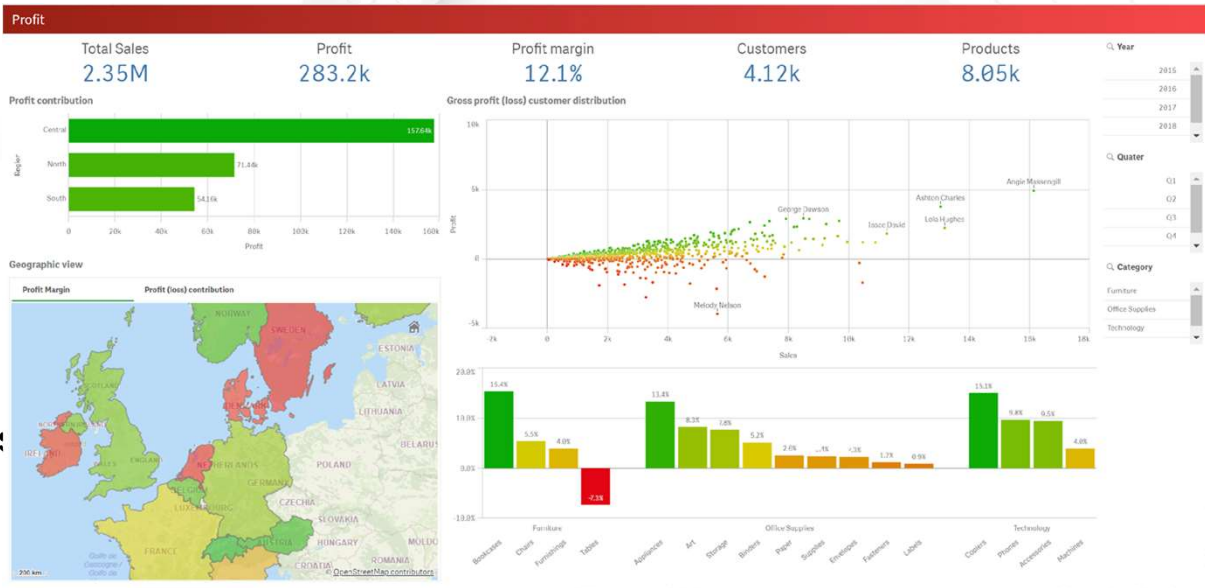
Profit

Total Sales
2.35M

Profit
283.2k

Profit margin
12.1%

Customers
4.12k

Products
8.05k

Year
2015
2016
2017
2018

Quater
Q1
Q2
Q3
Q4

Category
Furniture
Office Supplies
Technology

Profit contribution

Region
Central 157.64k
North 71.44k
South 54.16k
0 20k 40k 60k 80k 100k 120k 140k 160k
Profit

Gross profit (loss) customer distribution

10k
5k
0
-5k
Profit
George Dawson
Ashton Charles
Angie Massengill
Lola Hughes
Jasce David
Melody Nelson
-2k 0 2k 4k 6k 8k 10k 12k 14k 16k 18k
Sales

Geographic view

Profit Margin
Profit (loss) contribution

NORWAY
SWEDEN
ESTONIA
LATVIA
LITHUANIA
DENMARK
IRELAND
NORTHERN IRELAND
ENGLAND
NETHERLANDS
BELARUS
POLAND
GERMANY
BELGIUM
LUXEMBOURG
CZECHIA
SLOVAKIA
FRANCE
AUSTRIA
HUNGARY
MOLDO
ROMANIA
Golfe de Gascogne / Golfo de
200 km
© OpenStreetMap contributors

20.0%
10.0%
0.0%
-10.0%
15.4%
5.5%
4.0%
-7.1%
13.4%
8.3%
7.6%
5.2%
2.6%
2.4%
2.3%
1.7%
0.9%
15.1%
9.8%
9.5%
4.0%
Bookcases
Chairs
Furnishings
Tables
Furniture
Appliances
Art
Storage
Binders
Paper
Supplies
Envelopes
Fasteners
Labels
Office Supplies
Copiers
Phones
Accessories
Machines
Technology